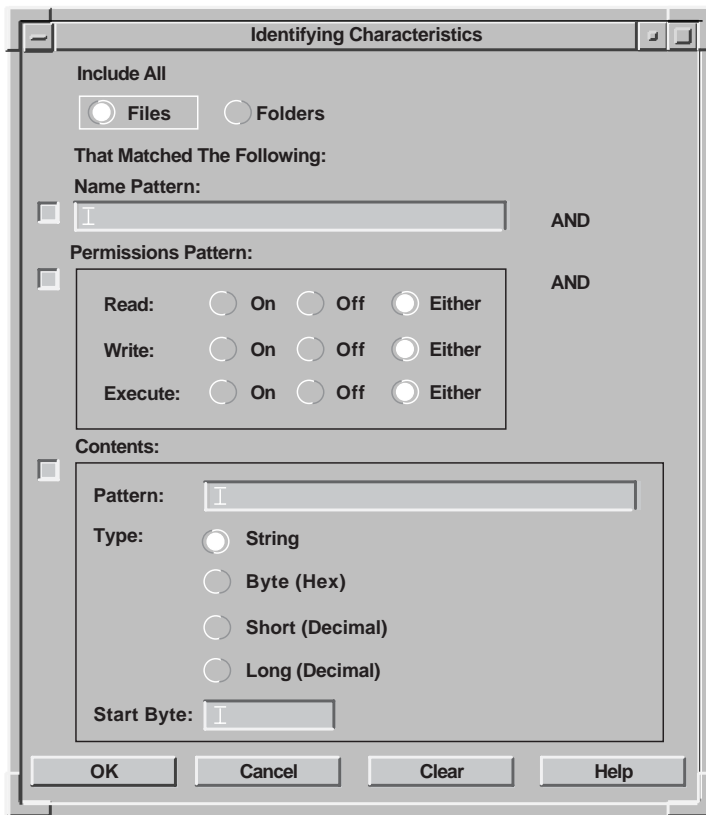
Identifying Characteristics

Include All

Files Folders

That Matched The Following:

Name Pattern:

AND

Permissions Pattern:

AND

| | | | |
|---|---|---|---|
| Read: | On | Off | Either |
| Write: | On | Off | Either |
| Execute: | On | Off | Either |

Contents:

Pattern:

Type: String

Byte (Hex)

Short (Decimal)

Long (Decimal)

Start Byte:

OK Cancel Clear Help